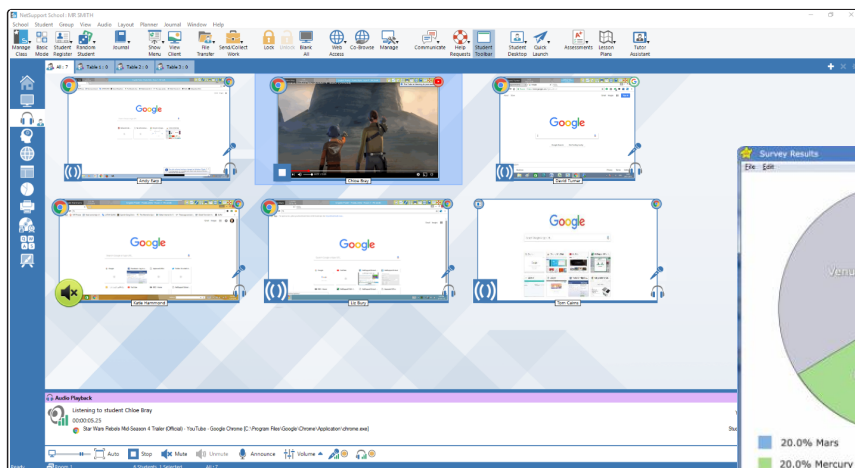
NetSupport School : KIR SMITH

School Student Group View Audio Layout Planner Journal Window Help

Manage Class Basic Mode Student Register Random Student Journal Show Menu View Client File Transfer Send/Collect Work Lock Unlock Blank All Web Access Co-Browse Manage Communicate Help Requests Student Toolbar Student Desktop Quick Launch Assessments Lesson Plans Tutor Assistant

All : 7 Table 1 : 0 Table 2 : 0 Table 3 : 0

Google

Andy Bain

Chloe Bray

Google

David Turner

Google

Katie Hammond

Google

Liz Buny

Google

Tom Caine

Survey Results

File Edit

Venu

20.0% Mars

20.0% Mercury

Audio Playback

Listening to student Chloe Bray

00:00:05:23

Star Wars Rebels Mid-Season 4 Trailer (Official) - YouTube - Google Chrome [C:\Program Files\Google\Chrome\Application\chrome.exe]

Auto Stop Mute Unmute Announce Volume

Ready Room 1 8 Students, 1 Selected All : 7